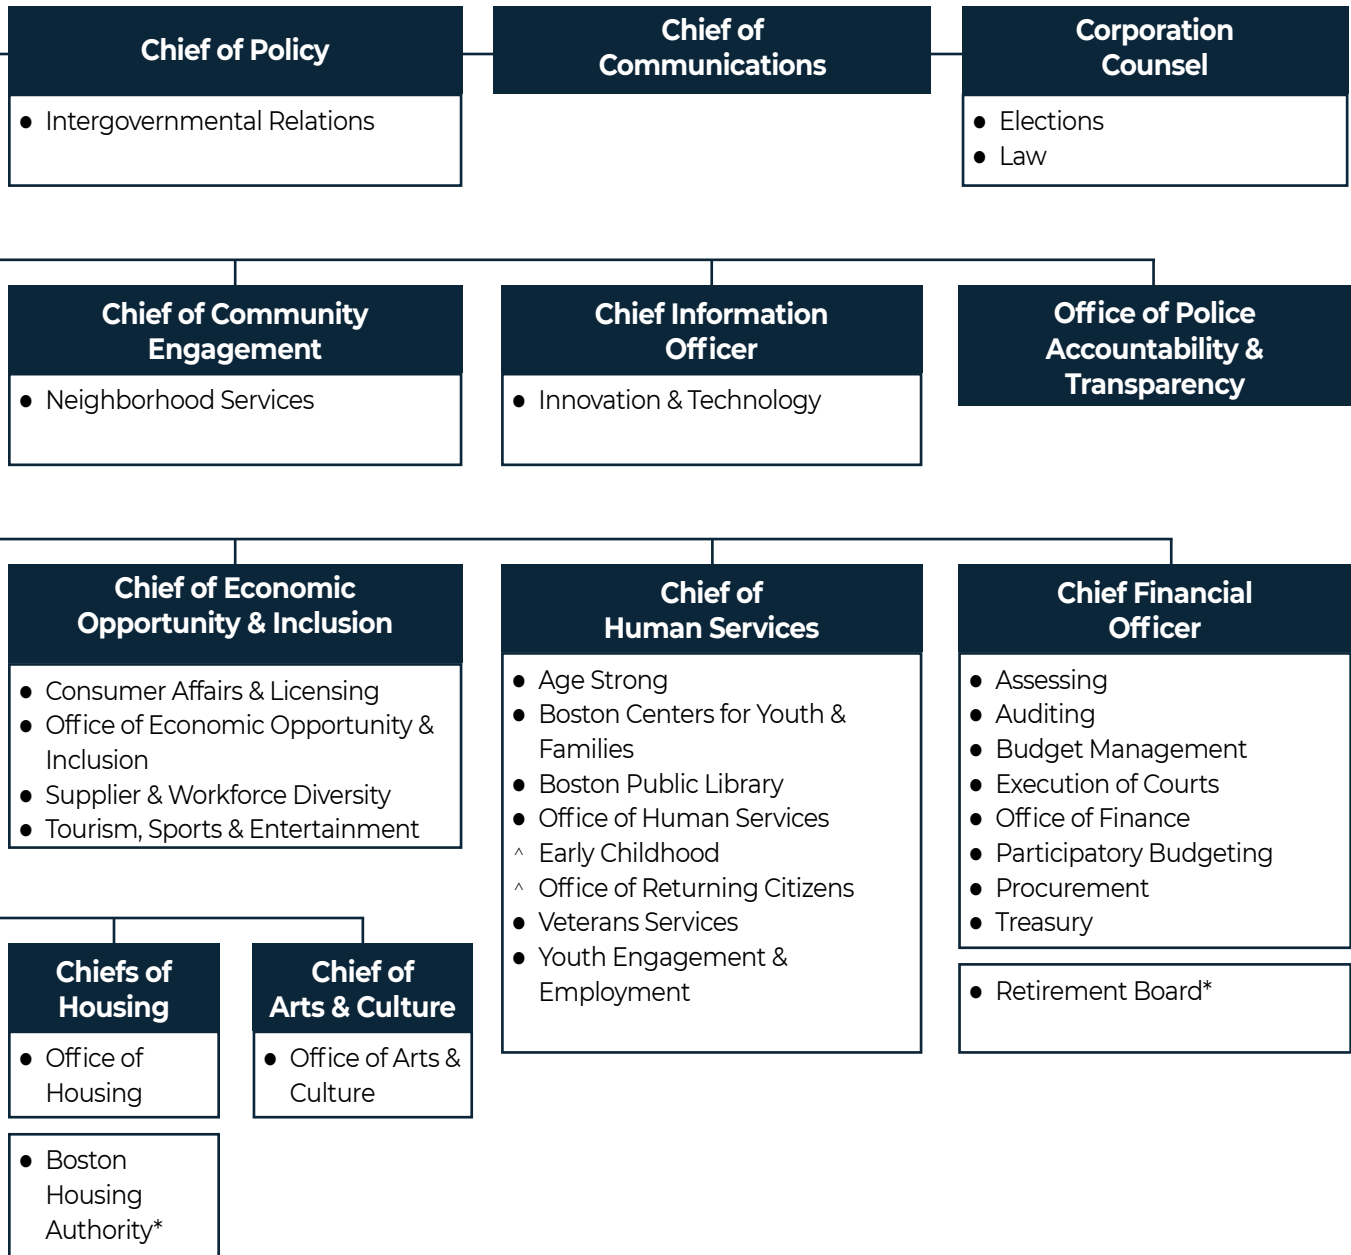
Chief of Policy

- Intergovernmental Relations

Chief of Communications

Corporation Counsel

- Elections
- Law

Chief of Community Engagement

- Neighborhood Services

Chief Information Officer

- Innovation & Technology

Office of Police Accountability & Transparency

Chief of Economic Opportunity & Inclusion

- Consumer Affairs & Licensing
- Office of Economic Opportunity & Inclusion
- Supplier & Workforce Diversity
- Tourism, Sports & Entertainment

Chief of Human Services

- Age Strong
- Boston Centers for Youth & Families
- Boston Public Library
- Office of Human Services
^ Early Childhood
^ Office of Returning Citizens
- Veterans Services
- Youth Engagement & Employment

Chief Financial Officer

- Assessing
- Auditing
- Budget Management
- Execution of Courts
- Office of Finance
- Participatory Budgeting
- Procurement
- Treasury

- Retirement Board*

Chiefs of Housing

- Office of Housing

- Boston Housing Authority*

Chief of Arts & Culture

- Office of Arts & Culture